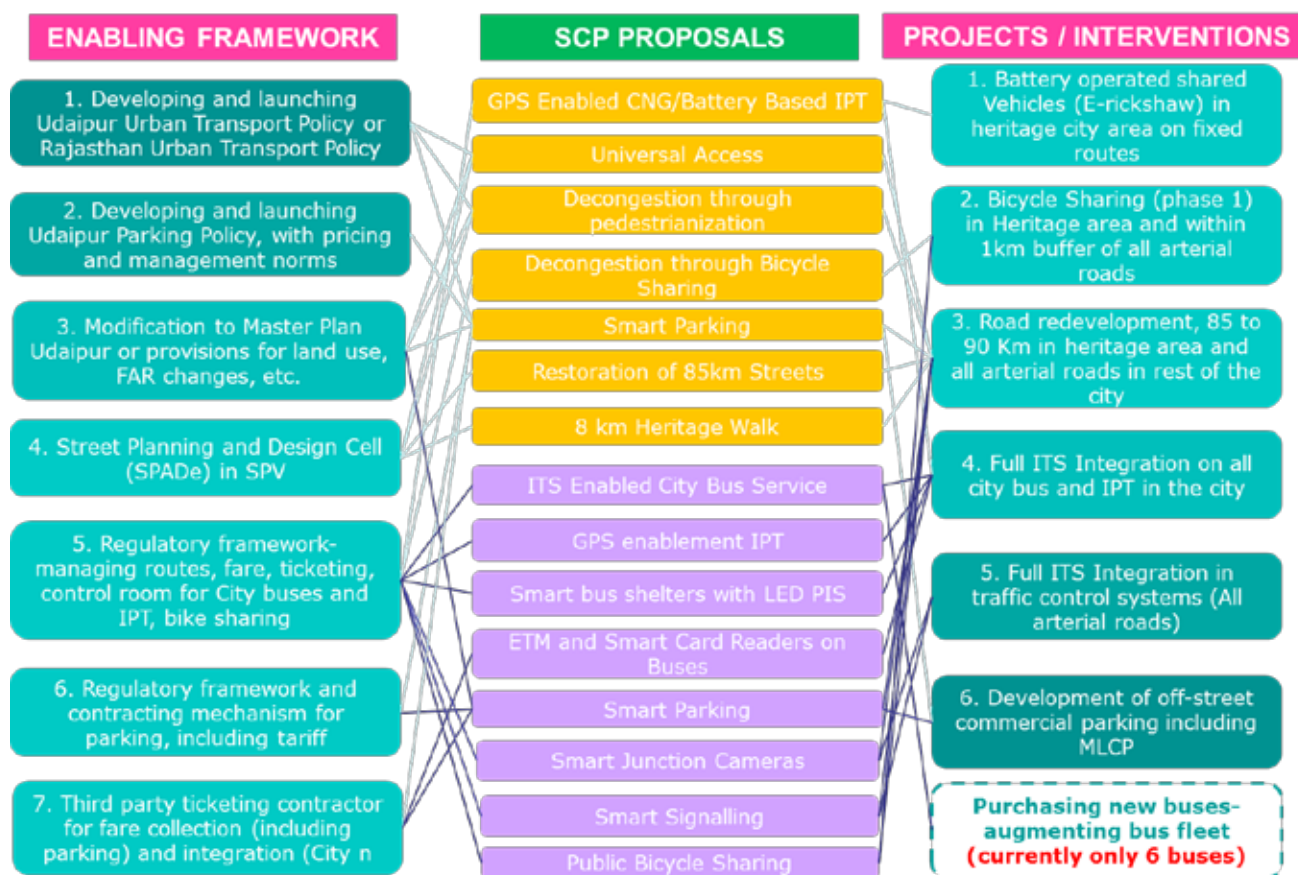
ENABLING FRAMEWORK

1. Developing and launching Udaipur Urban Transport Policy or Rajasthan Urban Transport Policy

2. Developing and launching Udaipur Parking Policy, with pricing and management norms

3. Modification to Master Plan Udaipur or provisions for land use, FAR changes, etc.

4. Street Planning and Design Cell (SPADe) in SPV

5. Regulatory framework- managing routes, fare, ticketing, control room for City buses and IPT, bike sharing

6. Regulatory framework and contracting mechanism for parking, including tariff

7. Third party ticketing contractor for fare collection (including parking) and integration (City n

SCP PROPOSALS

GPS Enabled CNG/Battery Based IPT

Universal Access

Decongestion through pedestrianization

Decongestion through Bicycle Sharing

Smart Parking

Restoration of 85km Streets

8 km Heritage Walk

ITS Enabled City Bus Service

GPS enablement IPT

Smart bus shelters with LED PIS

ETM and Smart Card Readers on Buses

Smart Parking

Smart Junction Cameras

Smart Signalling

Public Bicycle Sharing

PROJECTS / INTERVENTIONS

1. Battery operated shared Vehicles (E-rickshaw) in heritage city area on fixed routes

2. Bicycle Sharing (phase 1) in Heritage area and within 1km buffer of all arterial roads

3. Road redevelopment, 85 to 90 Km in heritage area and all arterial roads in rest of the city

4. Full ITS Integration on all city bus and IPT in the city

5. Full ITS Integration in traffic control systems (All arterial roads)

6. Development of off-street commercial parking including MLCP

Purchasing new buses- augmenting bus fleet (currently only 6 buses)